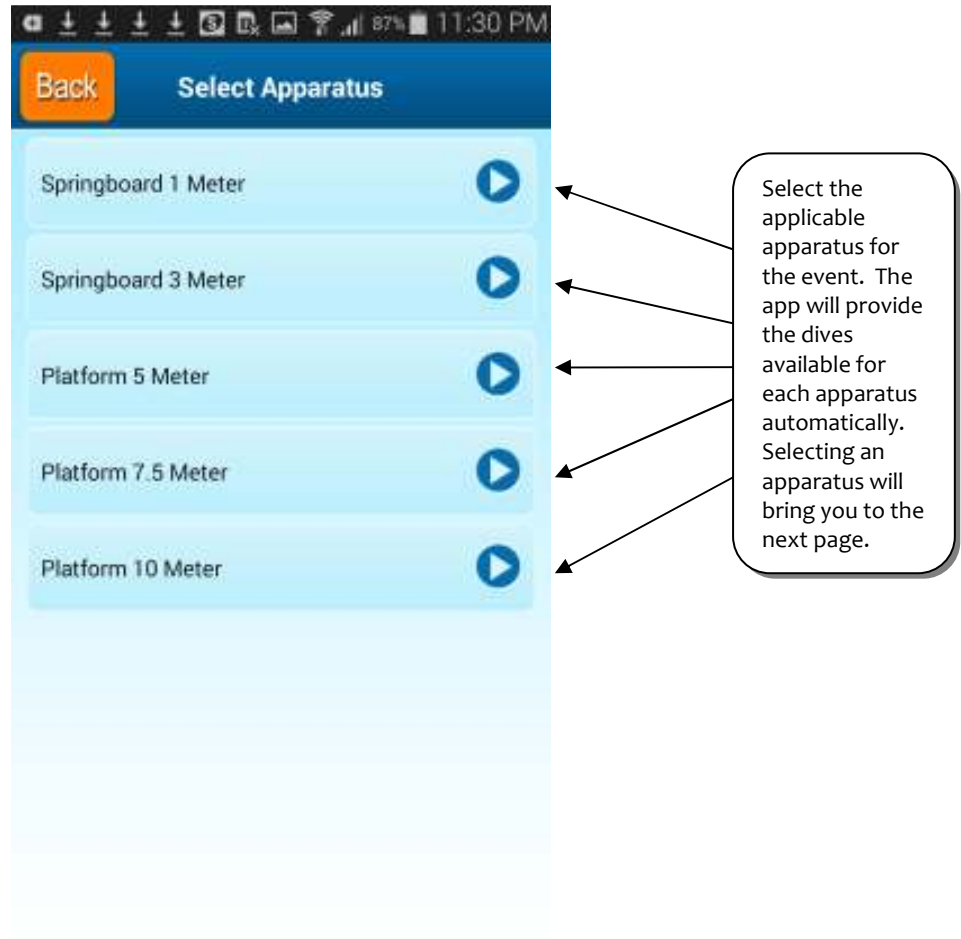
87% 11:30 PM

Back

Select Apparatus

Springboard 1 Meter

Springboard 3 Meter

Platform 5 Meter

Platform 7.5 Meter

Platform 10 Meter

Select the applicable apparatus for the event. The app will provide the dives available for each apparatus automatically. Selecting an apparatus will bring you to the next page.